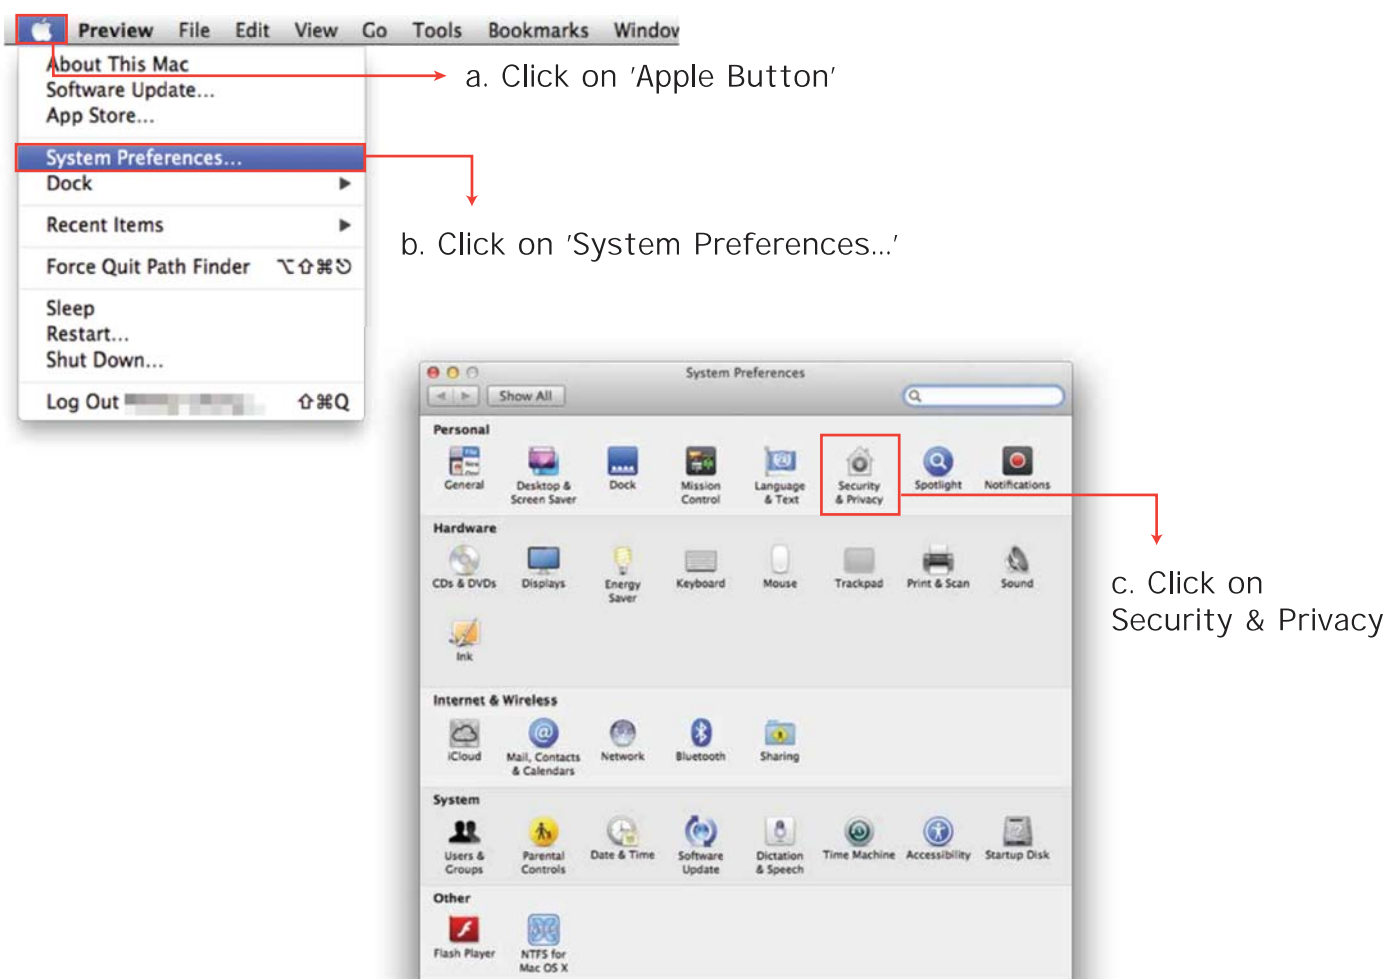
Preview File Edit View Go Tools Bookmarks Windov

About This Mac
Software Update...
App Store...

System Preferences...
Dock

Recent Items

Force Quit Path Finder ⌥⇧⌘⎋

Sleep
Restart...
Shut Down...

Log Out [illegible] ⇧⌘Q

a. Click on 'Apple Button'

b. Click on 'System Preferences...'

System Preferences

Show All

Personal

General
Desktop & Screen Saver
Dock
Mission Control
Language & Text
Security & Privacy
Spotlight
Notifications

Hardware

CDs & DVDs
Displays
Energy Saver
Keyboard
Mouse
Trackpad
Print & Scan
Sound
Ink

Internet & Wireless

iCloud
Mail, Contacts & Calendars
Network
Bluetooth
Sharing

System

Users & Groups
Parental Controls
Date & Time
Software Update
Dictation & Speech
Time Machine
Accessibility
Startup Disk

Other

Flash Player
NTFS for Mac OS X

c. Click on Security & Privacy